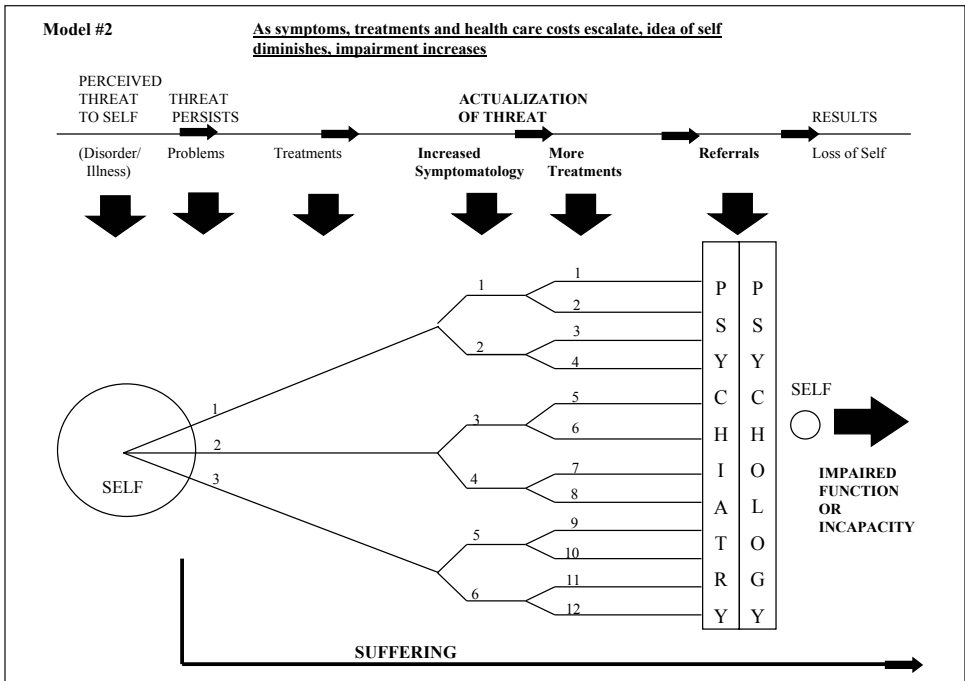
Model #2

As symptoms, treatments and health care costs escalate, idea of self diminishes, impairment increases

PERCEIVED THREAT TO SELF

THREAT PERSISTS

ACTUALIZATION OF THREAT

RESULTS

(Disorder/ Illness)

Problems

Treatments

Increased Symptomatology

More Treatments

Referrals

Loss of Self

SELF

1
2
3

1
2
3
4
5
6

1
2
3
4
5
6
7
8
9
10
11
12

P S Y C H I A T R Y

P S Y C H O L O G Y

SELF

IMPAIRED FUNCTION OR INCAPACITY

SUFFERING